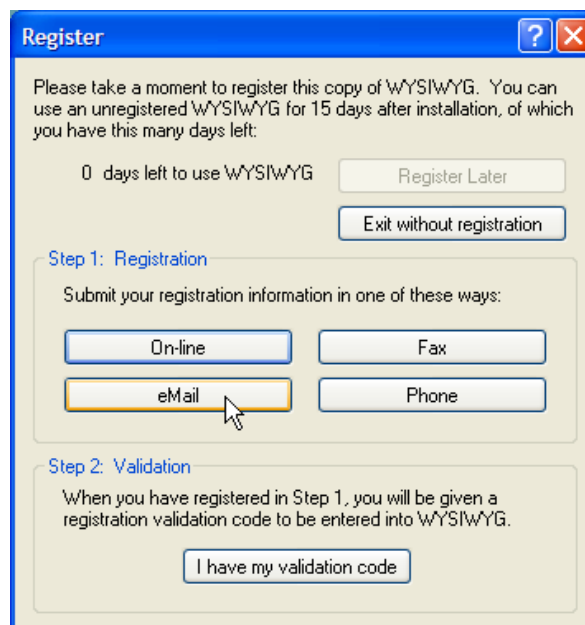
Register

?

Please take a moment to register this copy of WYSIWYG. You can use an unregistered WYSIWYG for 15 days after installation, of which you have this many days left:

0 days left to use WYSIWYG

Register Later

Exit without registration

Step 1: Registration

Submit your registration information in one of these ways:

On-line

Fax

eMail

Phone

Step 2: Validation

When you have registered in Step 1, you will be given a registration validation code to be entered into WYSIWYG.

I have my validation code